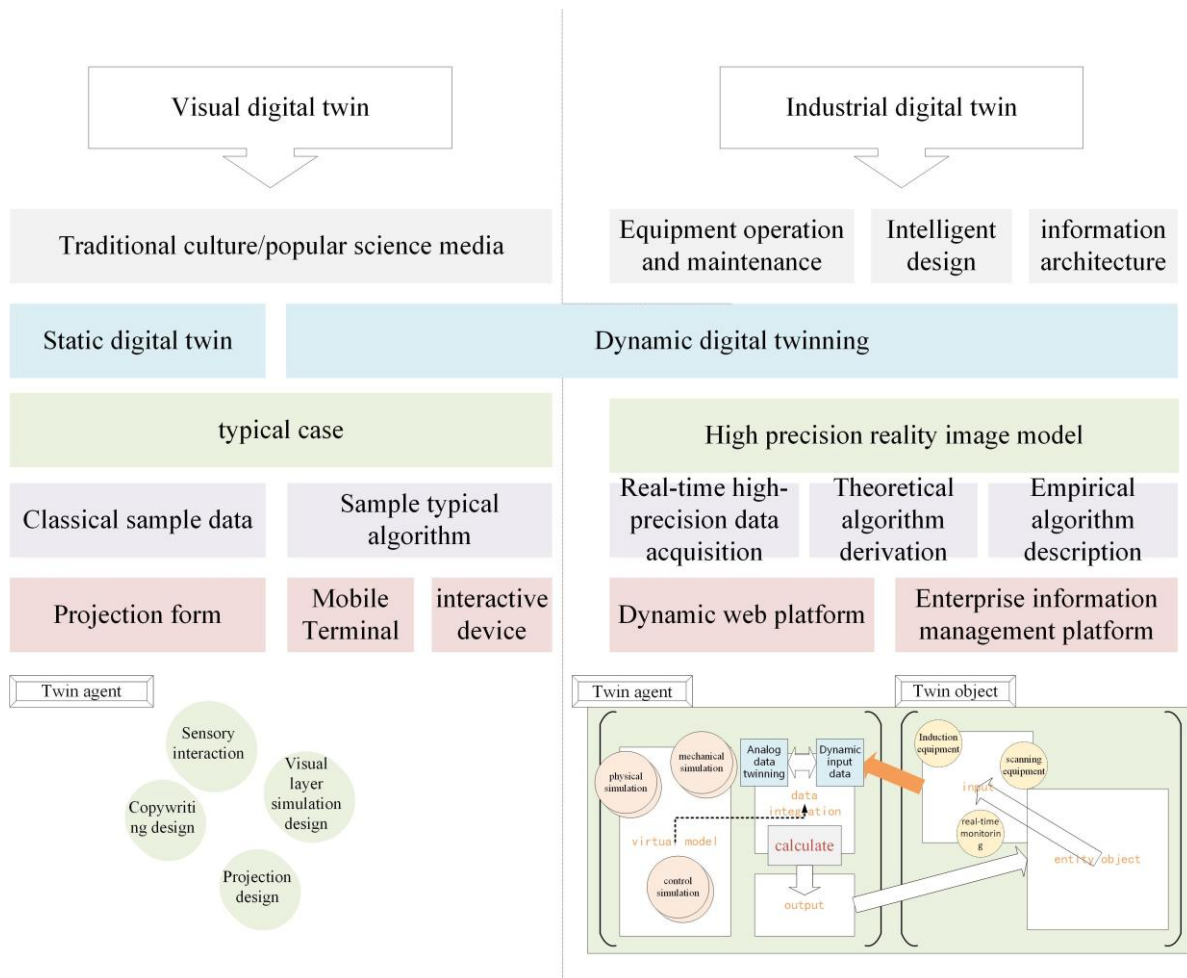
Visual digital twin

Industrial digital twin

Traditional culture/popular science media

Equipment operation and maintenance

Intelligent design

information architecture

Static digital twin

Dynamic digital twinning

typical case

High precision reality image model

Classical sample data

Sample typical algorithm

Real-time high-precision data acquisition

Theoretical algorithm derivation

Empirical algorithm description

Projection form

Mobile Terminal

interactive device

Dynamic web platform

Enterprise information management platform

Twin agent

Sensory interaction

Visual layer simulation design

Copywriting design

Projection design

Twin agent

Twin object

mechanical simulation

physical simulation

Analog data twinning

Dynamic input data

data integration

virtual model

calculate

control simulation

output

Induction equipment

scanning equipment

input

real-time monitoring

entity object